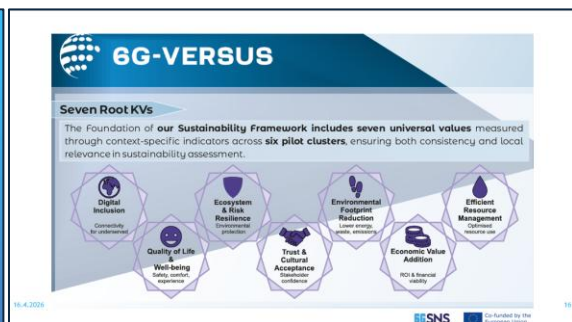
6G-VERSUS

Seven Root KVs

The Foundation of our Sustainability Framework includes seven universal values measured through context-specific indicators across six pilot clusters, ensuring both consistency and local relevance in sustainability assessment.

Digital Inclusion
Connectivity for underserved

Quality of Life & Well-being
Safety, comfort, experience

Ecosystem & Risk Resilience
Environmental protection

Trust & Cultural Acceptance
Stakeholder confidence

Environmental Footprint Reduction
Lower energy, waste, emissions

Economic Value Addition
ROI & financial viability

Efficient Resource Management
Optimised resource use

16.4.2026

16

SNS

Co-funded by the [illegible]